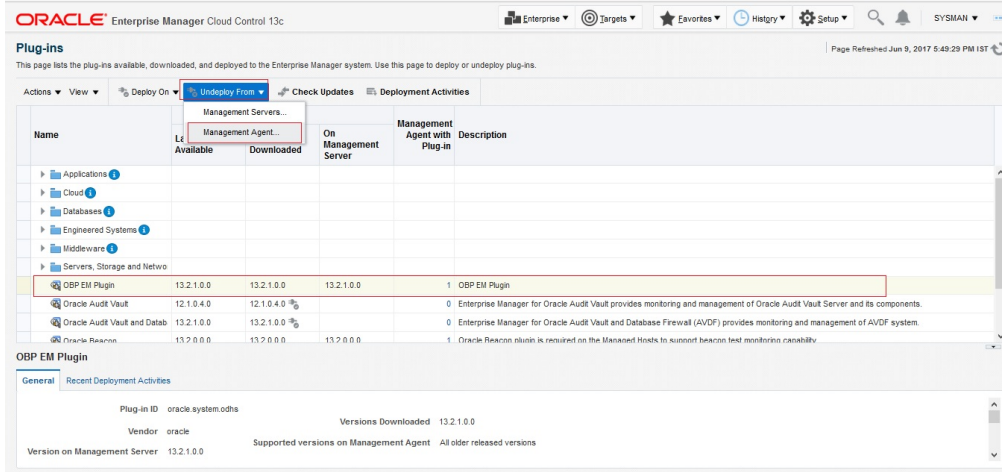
ORACLE Enterprise Manager Cloud Control 13c

Enterprise ▼ Targets ▼ Favorites ▼ History ▼ Setup ▼ SYSMAN ▼

Plug-ins

Page Refreshed Jun 9, 2017 5:49:29 PM IST

This page lists the plug-ins available, downloaded, and deployed to the Enterprise Manager system. Use this page to deploy or undeploy plug-ins.

Actions ▼ View ▼ Deploy On ▼ Undeploy From ▼ Check Updates Deployment Activities

Management Servers...
Management Agent...

| Name | La Available | Downloaded | On Management Server | Management Agent with Plug-in | Description |
|---|---|---|---|---|---|
| Applications | | | | | |
| Cloud | | | | | |
| Databases | | | | | |
| Engineered Systems | | | | | |
| Middleware | | | | | |
| Servers, Storage and Netwo | | | | | |
| OBP EM Plugin | 13.2.1.0.0 | 13.2.1.0.0 | 13.2.1.0.0 | 1 | OBP EM Plugin |
| Oracle Audit Vault | 12.1.0.4.0 | 12.1.0.4.0 | | 0 | Enterprise Manager for Oracle Audit Vault provides monitoring and management of Oracle Audit Vault Server and its components. |
| Oracle Audit Vault and Datab | 13.2.1.0.0 | 13.2.1.0.0 | | 0 | Enterprise Manager for Oracle Audit Vault and Database Firewall (AVDF) provides monitoring and management of AVDF system. |
| Oracle Beacon | 13.2.0.0.0 | 13.2.0.0.0 | 13.2.0.0.0 | 1 | Oracle Beacon plugin is required on the Managed Hosts to support beacon test monitoring capability |

OBP EM Plugin

General Recent Deployment Activities

Plug-in ID oracle.system.odhs
Vendor oracle
Version on Management Server 13.2.1.0.0
Versions Downloaded 13.2.1.0.0
Supported versions on Management Agent All older released versions